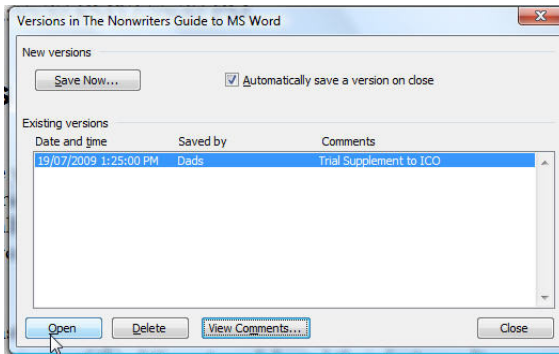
Versions in The Nonwriters Guide to MS Word

New versions

Save Now...

Automatically save a version on close

Existing versions

| Date and time | Saved by | Comments |
|---|---|---|
| 19/07/2009 1:25:00 PM | Dads | Trial Supplement to ICO |

Open Delete View Comments... Close